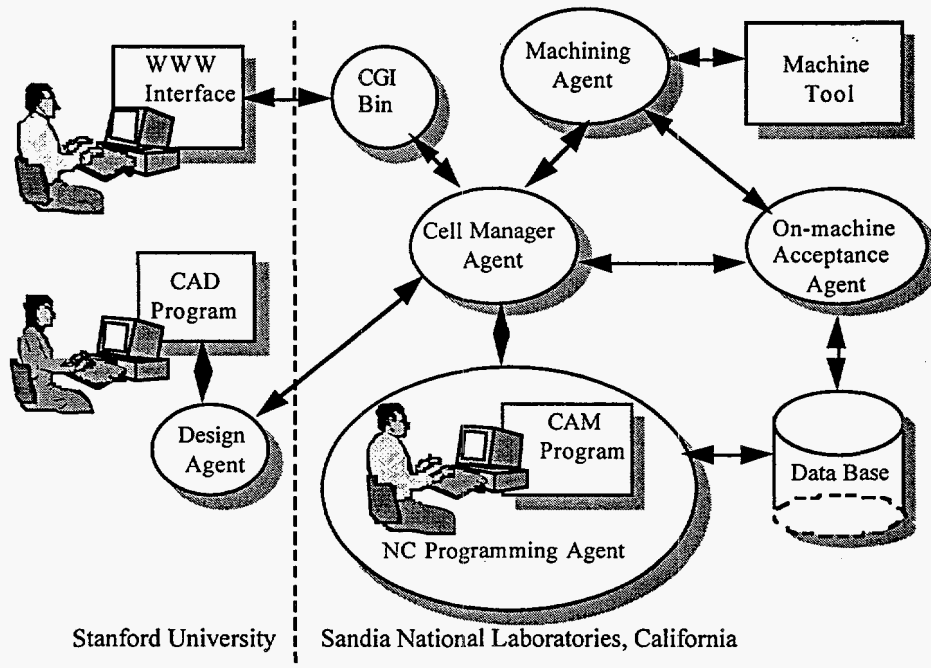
WWW Interface

CGI Bin

Machining Agent

Machine Tool

Cell Manager Agent

On-machine Acceptance Agent

CAD Program

Design Agent

CAM Program

Data Base

NC Programming Agent

Stanford University

Sandia National Laboratories, California